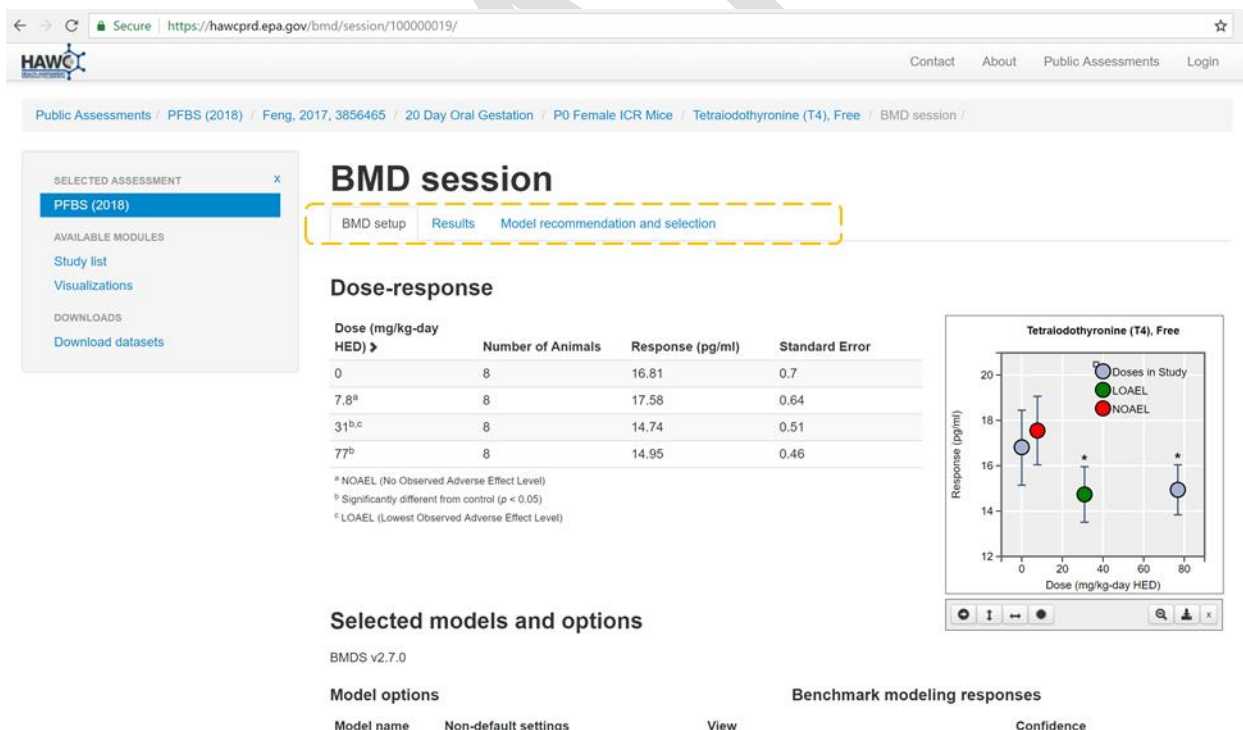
Secure | https://hawcprd.epa.gov/bmd/session/100000019/

HAWC

Contact About Public Assessments Login

Public Assessments / PFBS (2018) / Feng, 2017, 3856465 / 20 Day Oral Gestation / P0 Female ICR Mice / Tetraiodothyronine (T4), Free / BMD session /

SELECTED ASSESSMENT x
PFBS (2018)
AVAILABLE MODULES
Study list
Visualizations
DOWNLOADS
Download datasets

BMD session

BMD setup Results Model recommendation and selection

Dose-response

| Dose (mg/kg-day HED) ❯ | Number of Animals | Response (pg/ml) | Standard Error |
|---|---|---|---|
| 0 | 8 | 16.81 | 0.7 |
| 7.8$^{a}$ | 8 | 17.58 | 0.64 |
| 31$^{b,c}$ | 8 | 14.74 | 0.51 |
| 77$^{b}$ | 8 | 14.95 | 0.46 |

$^{a}$ NOAEL (No Observed Adverse Effect Level)
$^{b}$ Significantly different from control ($p$ < 0.05)
$^{c}$ LOAEL (Lowest Observed Adverse Effect Level)

Tetraiodothyronine (T4), Free
Doses in Study
LOAEL
NOAEL
Response (pg/ml)
20
18
16
14
12
0 20 40 60 80
Dose (mg/kg-day HED)

Selected models and options

BMDS v2.7.0

Model options

Model name Non-default settings View

Benchmark modeling responses

Confidence